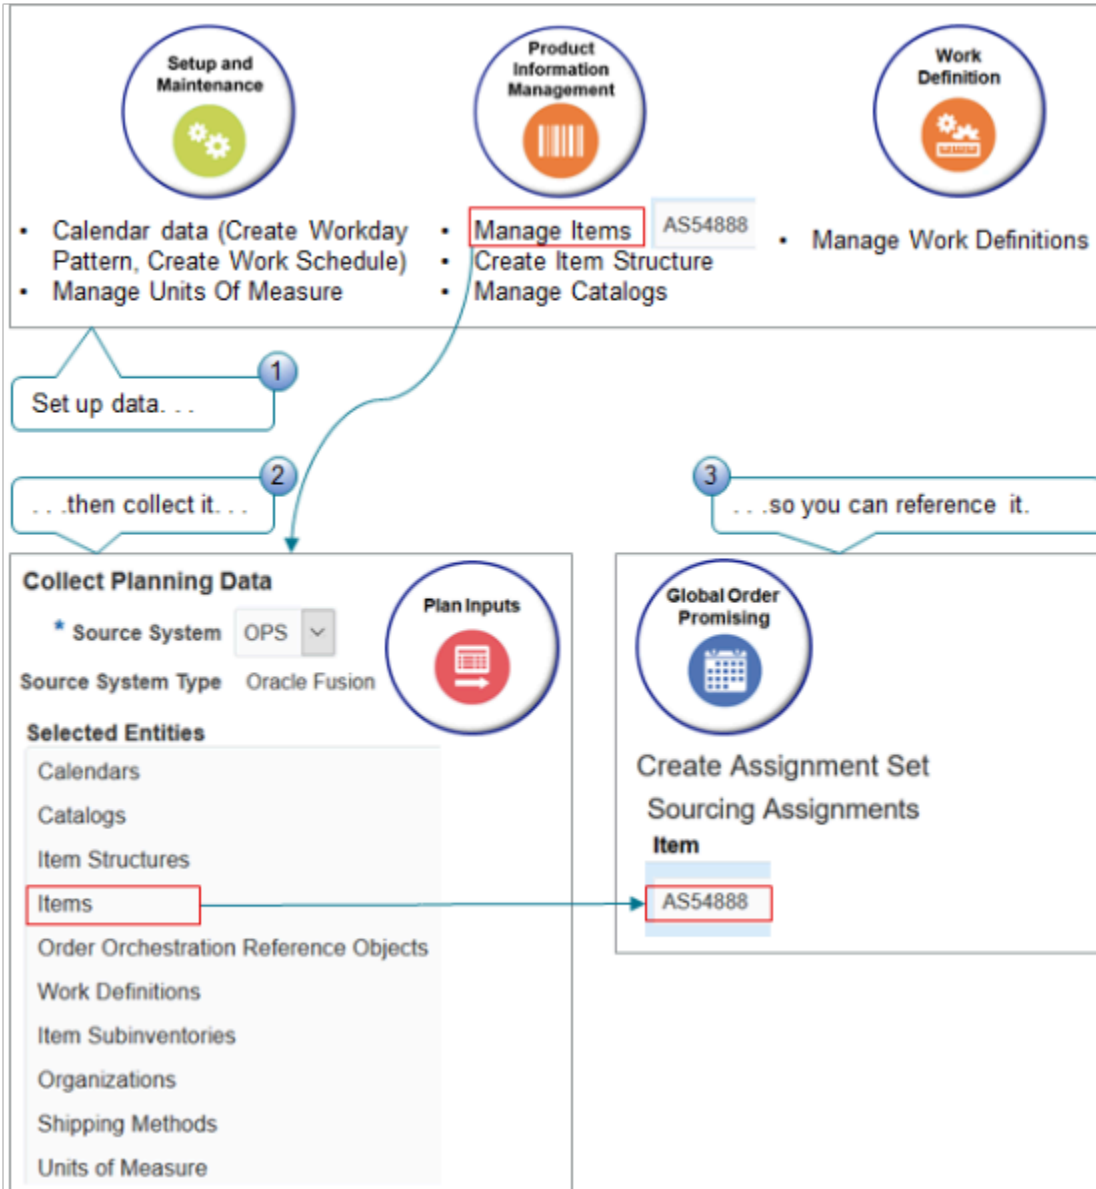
Setup and Maintenance

Product Information Management

Work Definition

- Calendar data (Create Workday Pattern, Create Work Schedule)
- Manage Units Of Measure

- Manage Items
- Create Item Structure
- Manage Catalogs

AS54888

- Manage Work Definitions

1
Set up data. . .

2
. . .then collect it. . .

3
. . .so you can reference it.

Collect Planning Data

* Source System OPS

Source System Type Oracle Fusion

Plan Inputs

Selected Entities

Calendars
Catalogs
Item Structures
Items
Order Orchestration Reference Objects
Work Definitions
Item Subinventories
Organizations
Shipping Methods
Units of Measure

Global Order Promising

Create Assignment Set

Sourcing Assignments

Item

AS54888